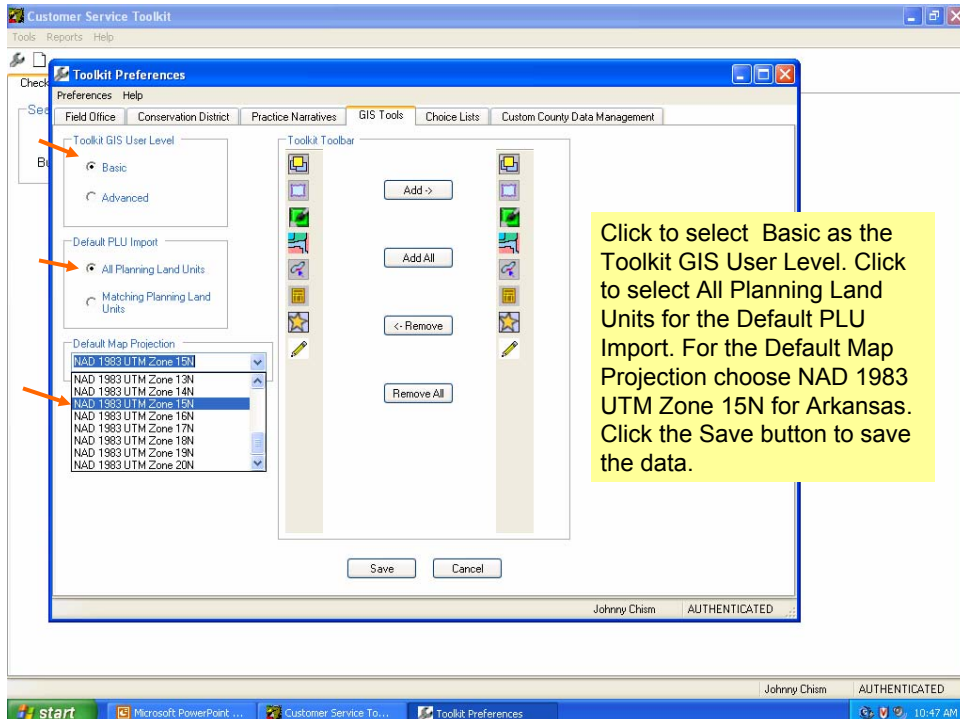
Customer Service Toolkit

Tools Reports Help

Check

Sea

Bu

Toolkit Preferences

Preferences Help

Field Office | Conservation District | Practice Narratives | GIS Tools | Choice Lists | Custom County Data Management

Toolkit GIS User Level

Basic

Advanced

Default PLU Import

All Planning Land Units

Matching Planning Land Units

Default Map Projection

NAD 1983 UTM Zone 15N

NAD 1983 UTM Zone 13N
NAD 1983 UTM Zone 14N
NAD 1983 UTM Zone 15N
NAD 1983 UTM Zone 16N
NAD 1983 UTM Zone 17N
NAD 1983 UTM Zone 18N
NAD 1983 UTM Zone 19N
NAD 1983 UTM Zone 20N

Toolkit Toolbar

Add ->

Add All

<- Remove

Remove All

Click to select Basic as the Toolkit GIS User Level. Click to select All Planning Land Units for the Default PLU Import. For the Default Map Projection choose NAD 1983 UTM Zone 15N for Arkansas. Click the Save button to save the data.

Save

Cancel

Johnny Chism | AUTHENTICATED

Johnny Chism | AUTHENTICATED

start | Microsoft PowerPoint ... | Customer Service To... | Toolkit Preferences | 10:47 AM